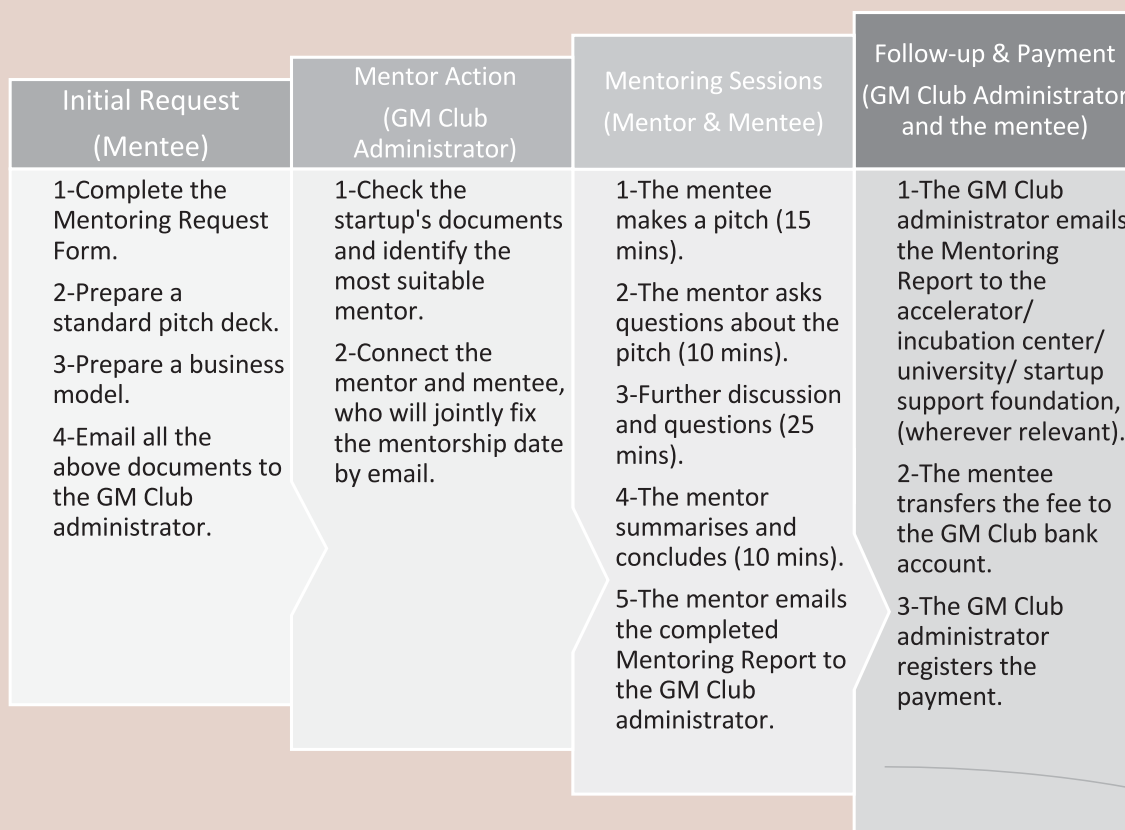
Initial Request (Mentee)

1-Complete the Mentoring Request Form.

2-Prepare a standard pitch deck.

3-Prepare a business model.

4-Email all the above documents to the GM Club administrator.

Mentor Action (GM Club Administrator)

1-Check the startup's documents and identify the most suitable mentor.

2-Connect the mentor and mentee, who will jointly fix the mentorship date by email.

Mentoring Sessions (Mentor & Mentee)

1-The mentee makes a pitch (15 mins).

2-The mentor asks questions about the pitch (10 mins).

3-Further discussion and questions (25 mins).

4-The mentor summarises and concludes (10 mins).

5-The mentor emails the completed Mentoring Report to the GM Club administrator.

Follow-up & Payment (GM Club Administrator and the mentee)

1-The GM Club administrator emails the Mentoring Report to the accelerator/ incubation center/ university/ startup support foundation, (wherever relevant).

2-The mentee transfers the fee to the GM Club bank account.

3-The GM Club administrator registers the payment.